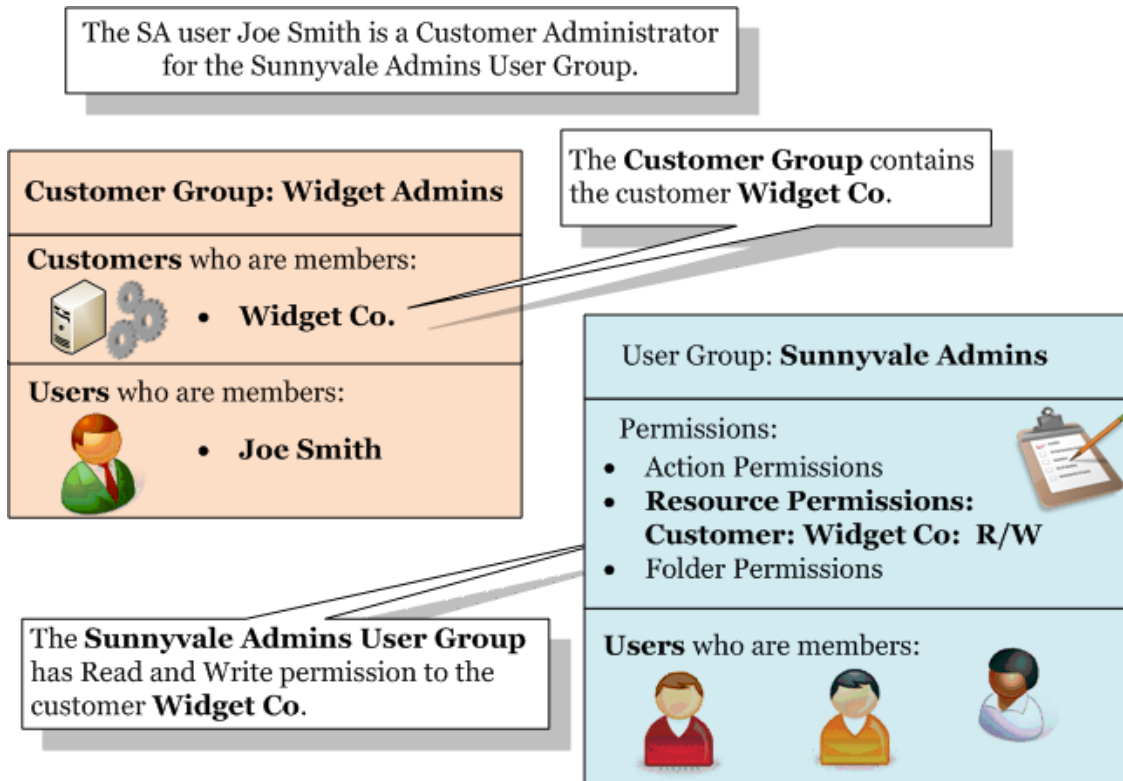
The SA user Joe Smith is a Customer Administrator for the Sunnyvale Admins User Group.

The **Customer Group** contains the customer **Widget Co.**

**Customer Group: Widget Admins**

**Customers** who are members:

- **Widget Co.**

**Users** who are members:

- **Joe Smith**

User Group: **Sunnyvale Admins**

Permissions:

- Action Permissions
- **Resource Permissions: Customer: Widget Co: R/W**
- Folder Permissions

**Users** who are members:

The **Sunnyvale Admins User Group** has Read and Write permission to the customer **Widget Co**.